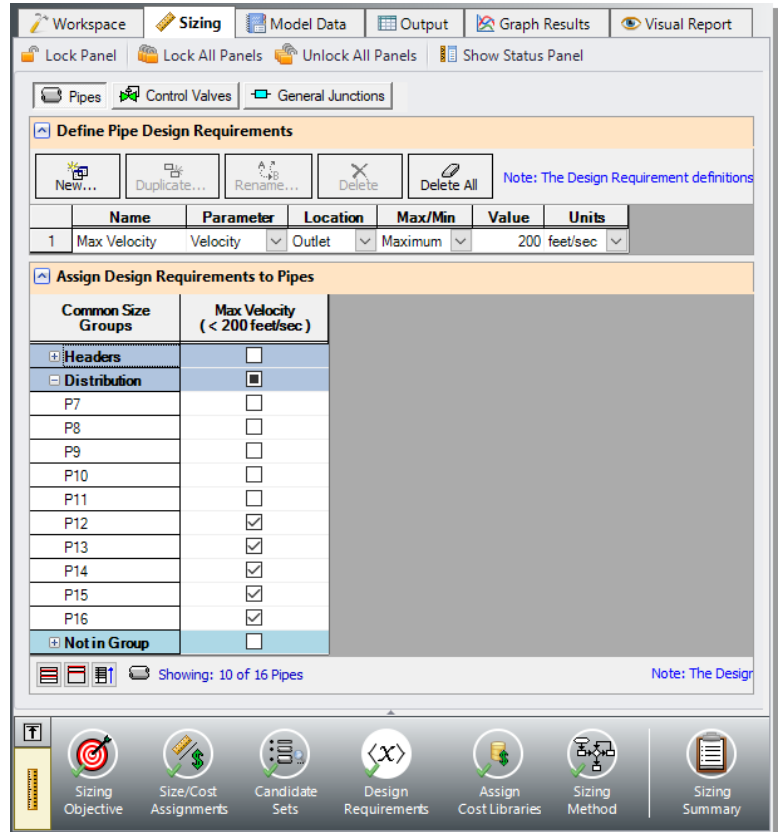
Workspace | Sizing | Model Data | Output | Graph Results | Visual Report

Lock Panel | Lock All Panels | Unlock All Panels | Show Status Panel

Pipes | Control Valves | General Junctions

Define Pipe Design Requirements

New... | Duplicate... | Rename... | Delete | Delete All

Note: The Design Requirement definitions

| | Name | Parameter | Location | Max/Min | Value | Units |
|---|---|---|---|---|---|---|
| 1 | Max Velocity | Velocity | Outlet | Maximum | 200 | feet/sec |

Assign Design Requirements to Pipes

| Common Size Groups | Max Velocity ( < 200 feet/sec ) |
|---|---|
| Headers | ☐ |
| Distribution | ■ |
| P7 | ☐ |
| P8 | ☐ |
| P9 | ☐ |
| P10 | ☐ |
| P11 | ☐ |
| P12 | ☑ |
| P13 | ☑ |
| P14 | ☑ |
| P15 | ☑ |
| P16 | ☑ |
| Not in Group | ☐ |

Showing: 10 of 16 Pipes

Note: The Design

Sizing Objective | Size/Cost Assignments | Candidate Sets | Design Requirements | Assign Cost Libraries | Sizing Method | Sizing Summary